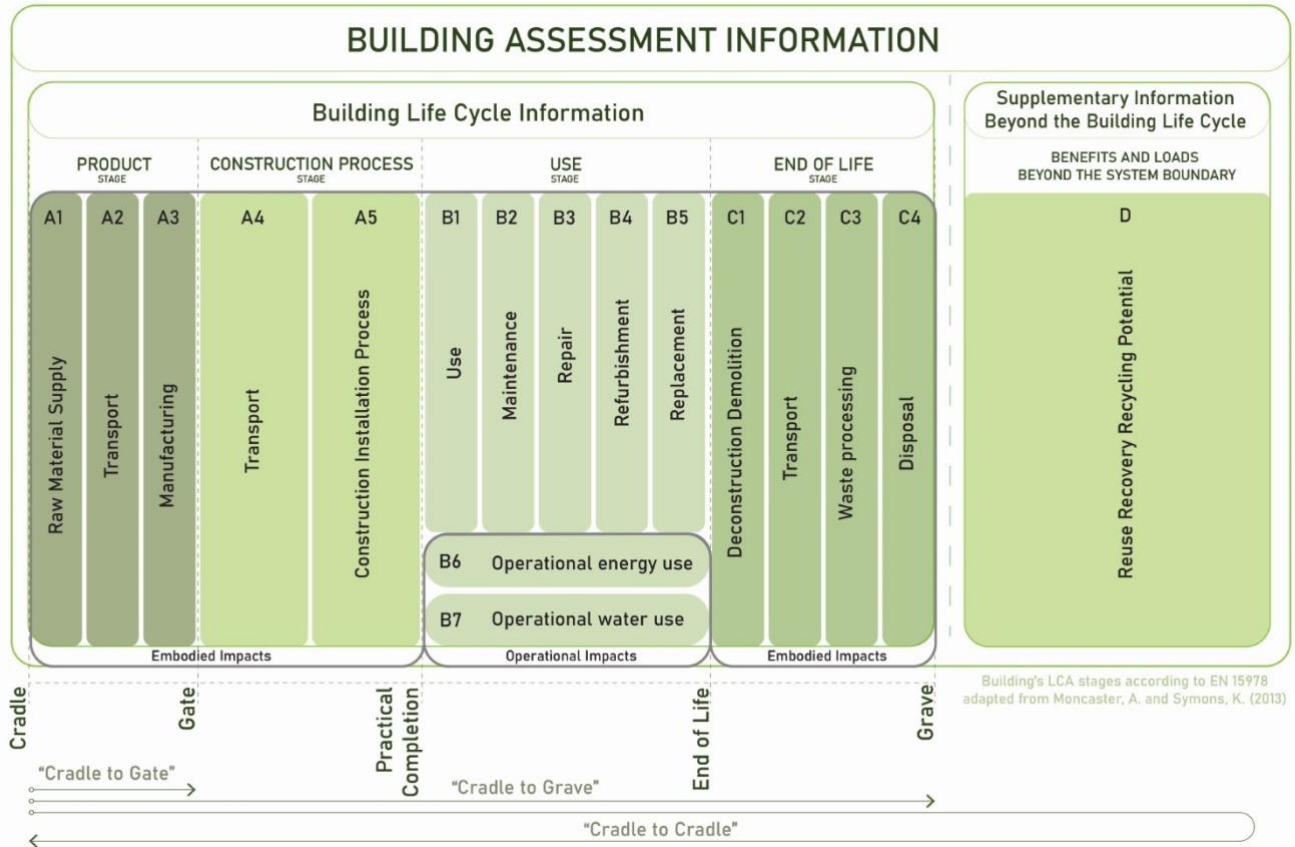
BUILDING ASSESSMENT INFORMATION

Building Life Cycle Information

Supplementary Information Beyond the Building Life Cycle

PRODUCT STAGE

CONSTRUCTION PROCESS STAGE

USE STAGE

END OF LIFE STAGE

BENEFITS AND LOADS BEYOND THE SYSTEM BOUNDARY

A1 Raw Material Supply

A2 Transport

A3 Manufacturing

A4 Transport

A5 Construction Installation Process

B1 Use

B2 Maintenance

B3 Repair

B4 Refurbishment

B5 Replacement

B6 Operational energy use

B7 Operational water use

C1 Deconstruction Demolition

C2 Transport

C3 Waste processing

C4 Disposal

D Reuse Recovery Recycling Potential

Embodied Impacts

Operational Impacts

Embodied Impacts

Building's LCA stages according to EN 15978 adapted from Moncaster, A. and Symons, K. (2013)

Cradle

Gate

Practical Completion

End of Life

Grave

"Cradle to Gate"

"Cradle to Grave"

"Cradle to Cradle"